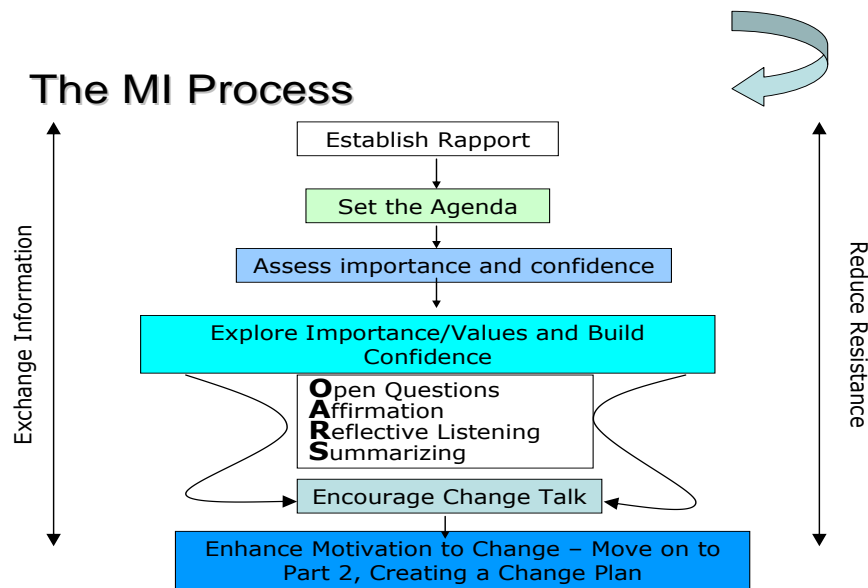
The MI Process

Exchange Information

Reduce Resistance

Establish Rapport

Set the Agenda

Assess importance and confidence

Explore Importance/Values and Build Confidence

Open Questions
Affirmation
Reflective Listening
Summarizing

Encourage Change Talk

Enhance Motivation to Change – Move on to Part 2, Creating a Change Plan